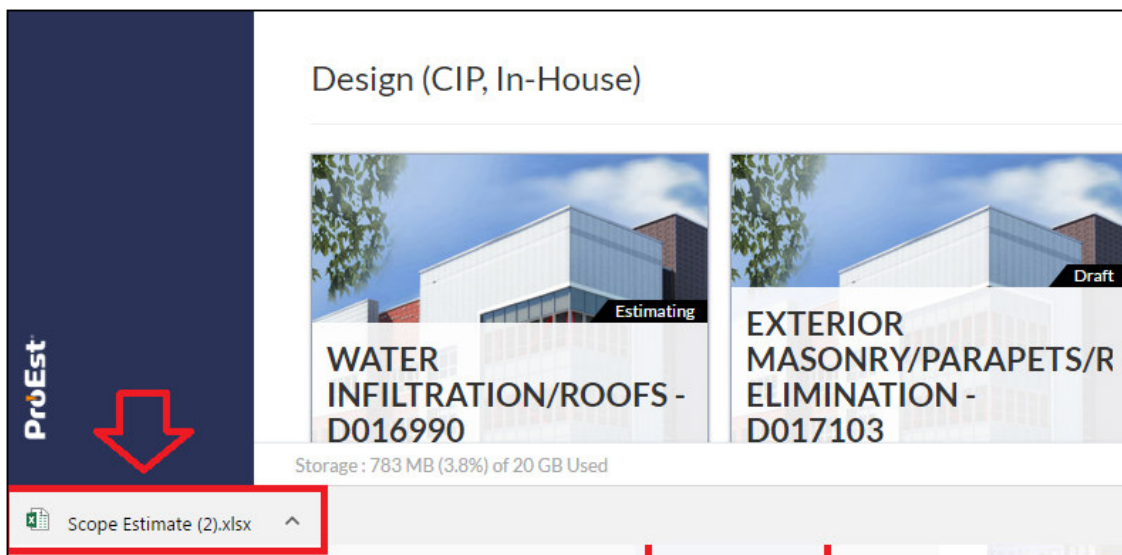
ProEst

Design (CIP, In-House)

Estimating

WATER INFILTRATION/ROOFS - D016990

Draft

EXTERIOR MASONRY/PARAPETS/R ELIMINATION - D017103

Storage : 783 MB (3.8%) of 20 GB Used

Scope Estimate (2).xlsx